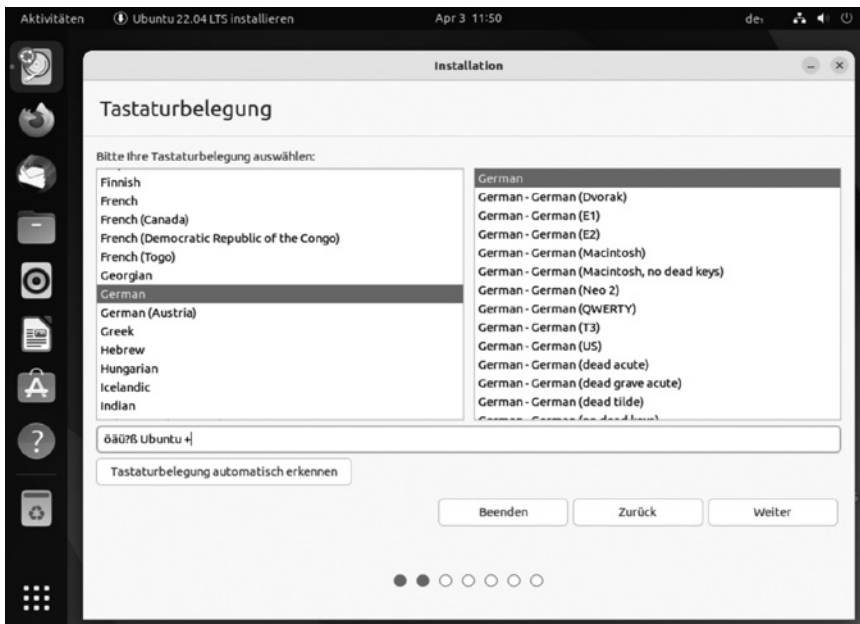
Aktivitäten Ubuntu 22.04 LTS installieren Apr 3 11:50 de

Installation

Tastaturbelegung

Bitte Ihre Tastaturbelegung auswählen:

Finnish
French
French (Canada)
French (Democratic Republic of the Congo)
French (Togo)
Georgian
German
German (Austria)
Greek
Hebrew
Hungarian
Icelandic
Indian

German
German - German (Dvorak)
German - German (E1)
German - German (E2)
German - German (Macintosh)
German - German (Macintosh, no dead keys)
German - German (Neo 2)
German - German (QWERTY)
German - German (T3)
German - German (US)
German - German (dead acute)
German - German (dead grave acute)
German - German (dead tilde)
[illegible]

öäü?ß Ubuntu +

Tastaturbelegung automatisch erkennen

Beenden Zurück Weiter